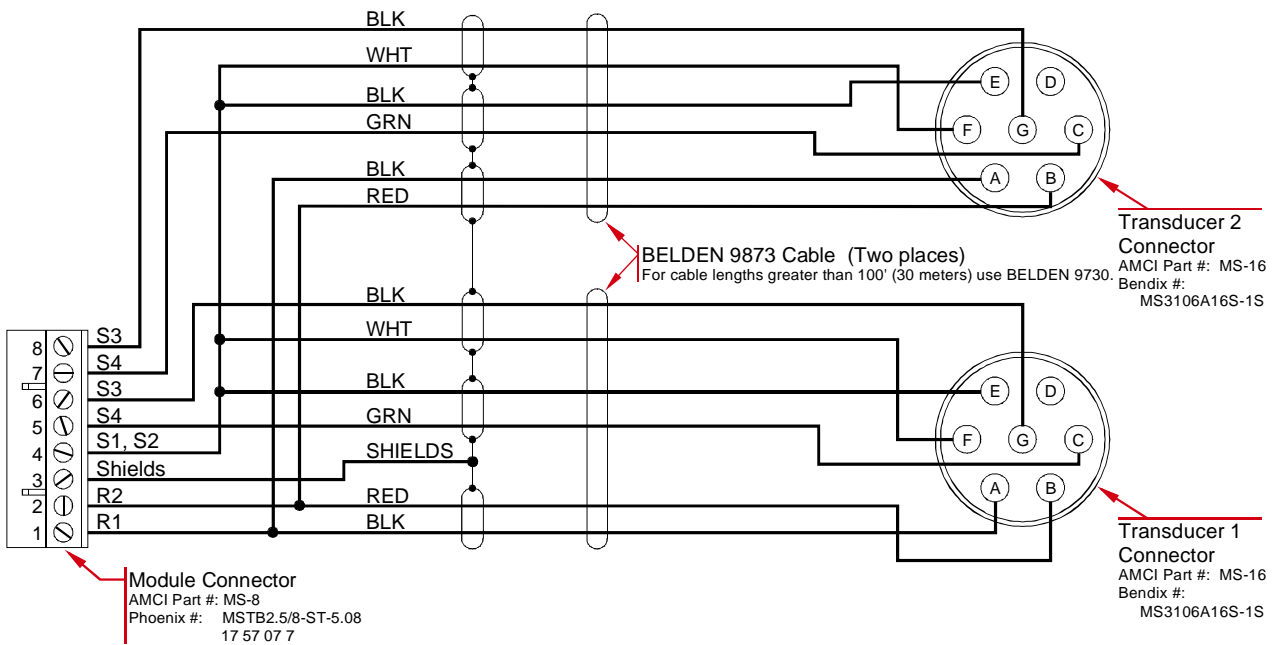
BLK
WHT
BLK
GRN
BLK
RED

E D
F G C
A B

Transducer 2 Connector
AMCI Part #: MS-16
Bendix #: MS3106A16S-1S

BELDEN 9873 Cable (Two places)
For cable lengths greater than 100' (30 meters) use BELDEN 9730.

BLK
WHT
BLK
GRN
SHIELDS
RED
BLK

E D
F G C
A B

Transducer 1 Connector
AMCI Part #: MS-16
Bendix #: MS3106A16S-1S

8 S3
7 S4
6 S3
5 S4
4 S1, S2
3 Shields
2 R2
1 R1

Module Connector
AMCI Part #: MS-8
Phoenix #: MSTB2.5/8-ST-5.08
17 57 07 7